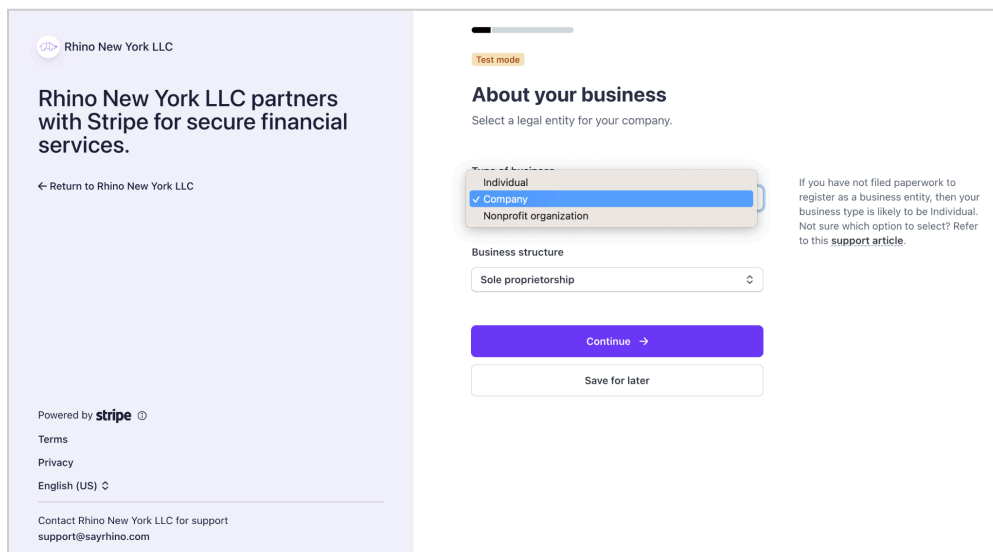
Rhino New York LLC

Rhino New York LLC partners with Stripe for secure financial services.

← Return to Rhino New York LLC

Powered by stripe ⓘ

Terms

Privacy

English (US) ◇

Contact Rhino New York LLC for support
support@sayrhino.com

Test mode

About your business

Select a legal entity for your company.

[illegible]

Individual
✓ Company
Nonprofit organization

If you have not filed paperwork to register as a business entity, then your business type is likely to be Individual. Not sure which option to select? Refer to this support article.

Business structure

Sole proprietorship

Continue →

Save for later